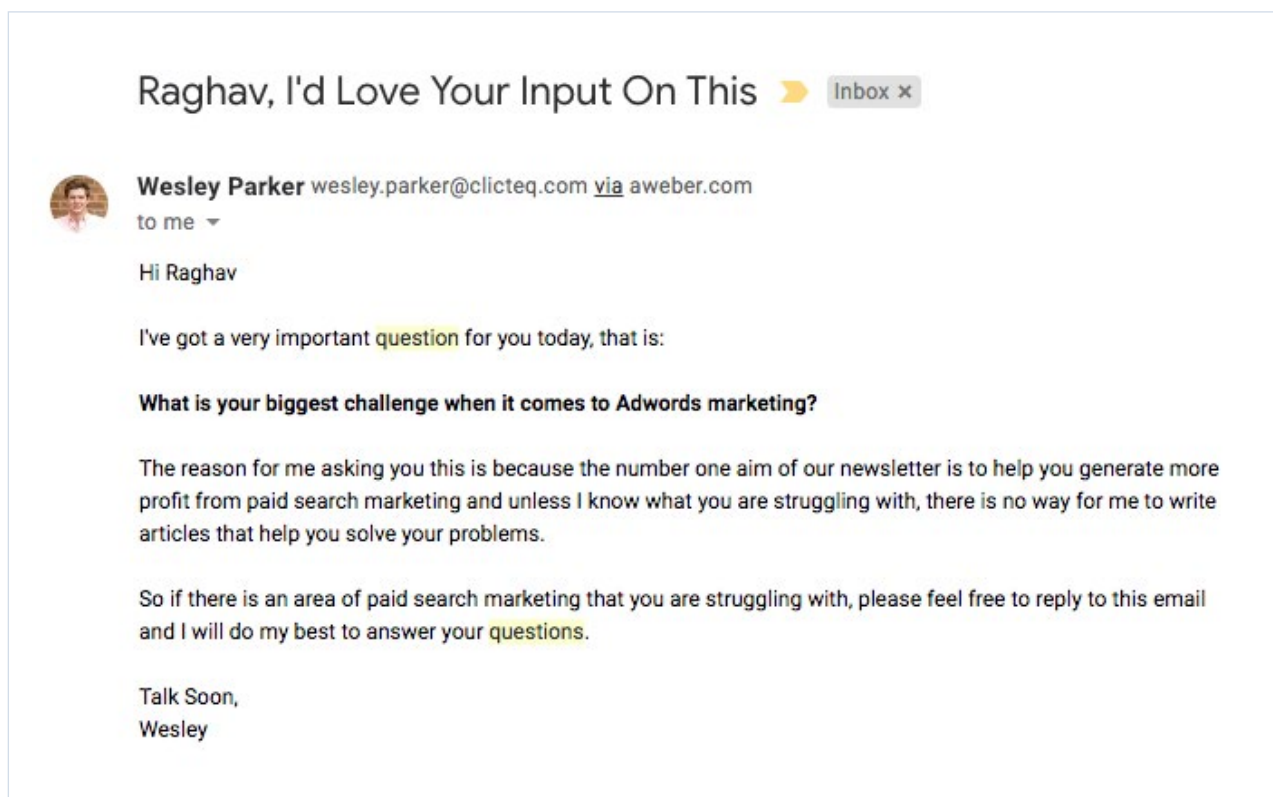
Raghav, I'd Love Your Input On This

Inbox ×

Wesley Parker wesley.parker@clicteq.com via aweber.com
to me

Hi Raghav

I've got a very important question for you today, that is:

**What is your biggest challenge when it comes to Adwords marketing?**

The reason for me asking you this is because the number one aim of our newsletter is to help you generate more profit from paid search marketing and unless I know what you are struggling with, there is no way for me to write articles that help you solve your problems.

So if there is an area of paid search marketing that you are struggling with, please feel free to reply to this email and I will do my best to answer your questions.

Talk Soon,
Wesley